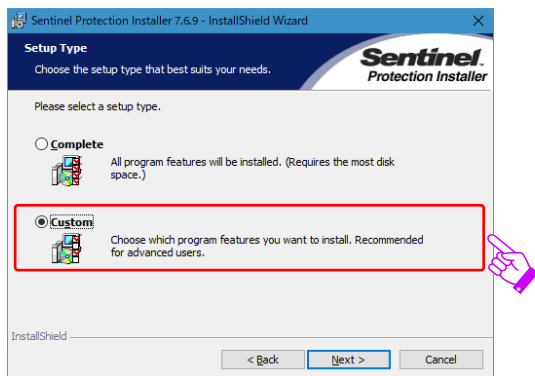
Sentinel Protection Installer 7.6.9 - InstallShield Wizard

Setup Type

Choose the setup type that best suits your needs.

Sentinel
Protection Installer

Please select a setup type.

Complete

All program features will be installed. (Requires the most disk space.)

Custom

Choose which program features you want to install. Recommended for advanced users.

InstallShield

< Back | Next > | Cancel